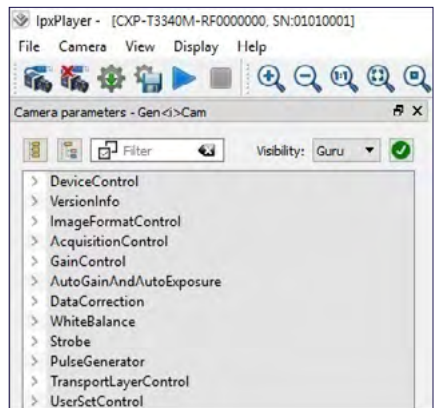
IpxPlayer - [CXP-T3340M-RF0000000, SN:01010001]

File Camera View Display Help

Camera parameters - Gen<i>Cam

Filter

Visibility: Guru

> DeviceControl
> VersionInfo
> ImageFormatControl
> AcquisitionControl
> GainControl
> AutoGainAndAutoExposure
> DataCorrection
> WhiteBalance
> Strobe
> PulseGenerator
> TransportLayerControl
> UserSetControl